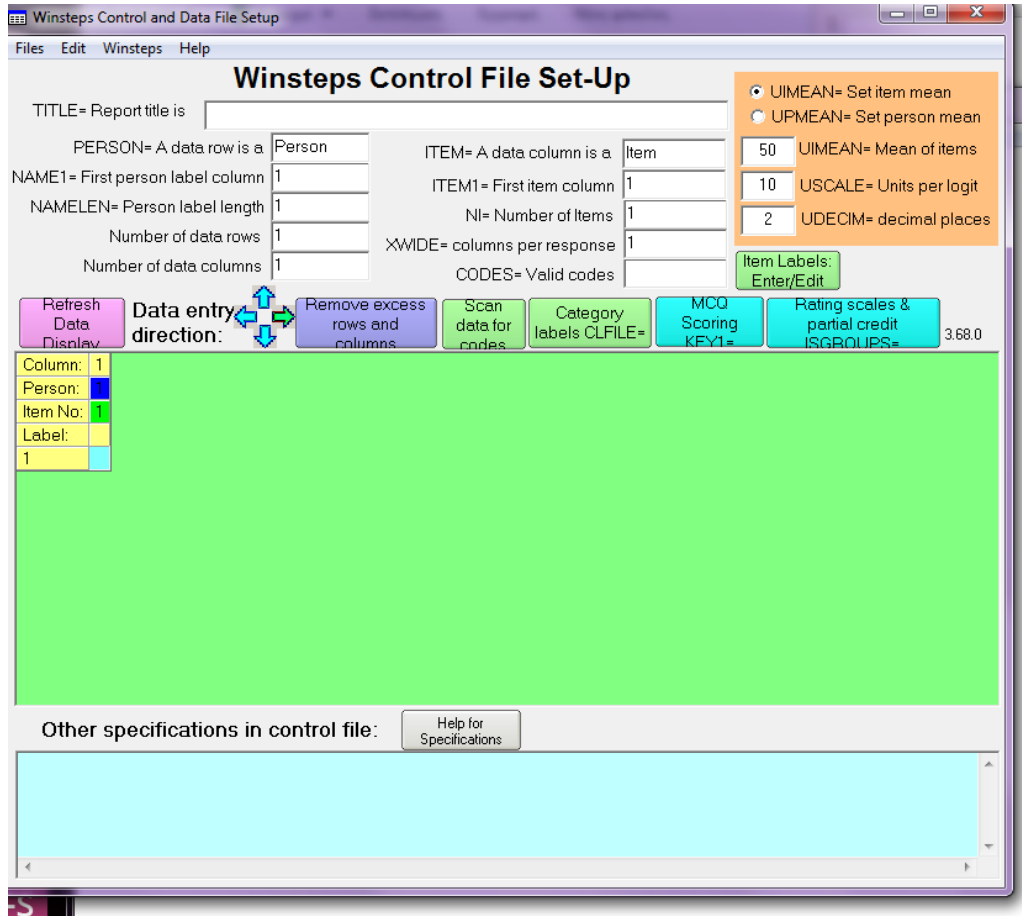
Winsteps Control and Data File Setup

Files Edit Winsteps Help

Winsteps Control File Set-Up

UIMEAN= Set item mean
UPMEAN= Set person mean

TITLE= Report title is

PERSON= A data row is a Person
ITEM= A data column is a Item
50 UIMEAN= Mean of items

NAME1= First person label column 1
ITEM1= First item column 1
10 USCALE= Units per logit

NAMELEN= Person label length 1
NI= Number of Items 1
2 UDECIM= decimal places

Number of data rows 1
XWIDE= columns per response 1

Number of data columns 1
CODES= Valid codes

Item Labels: Enter/Edit

Refresh Data Display
Data entry direction:
Remove excess rows and columns
Scan data for codes
Category labels CLFILE=
MCQ Scoring KEY1=
Rating scales & partial credit ISGROUPS=
3.68.0

| Column: | 1 |
|---|---|
| Person: | |
| Item No: | 1 |
| Label: | |
| 1 | |

Other specifications in control file:
Help for Specifications